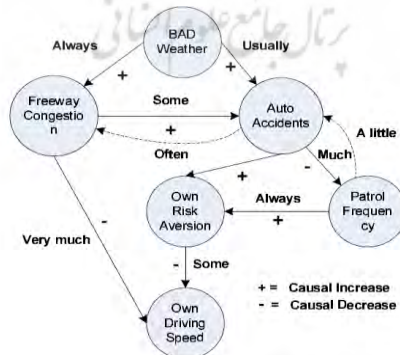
BAD Weather

Always

Usually

+

+

Freeway Congestio n

Some

Auto Accidents

+

Often

A little

Much

+

-

Own Risk Aversion

Always

+

Patrol Frequen cy

Very much

-

-

Some

Own Driving Speed

+ = Causal Increase
- = Causal Decrease